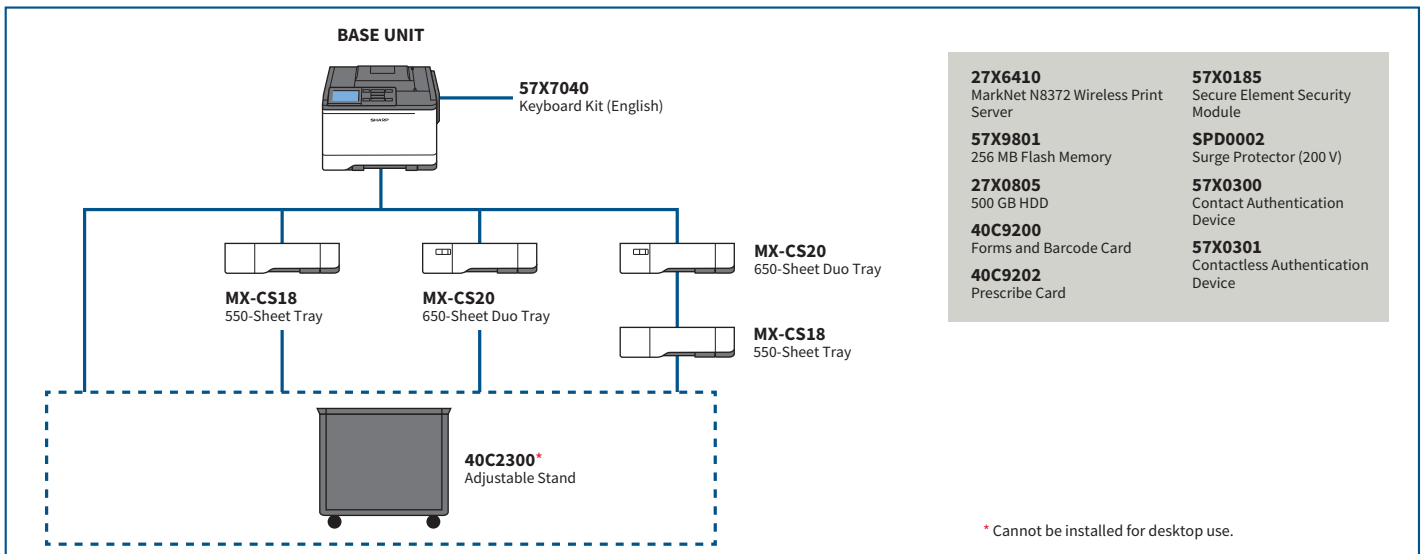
BASE UNIT

SHARP

57X7040
Keyboard Kit (English)

MX-CS18
550-Sheet Tray

MX-CS20
650-Sheet Duo Tray

MX-CS20
650-Sheet Duo Tray

MX-CS18
550-Sheet Tray

40C2300*
Adjustable Stand

27X6410
MarkNet N8372 Wireless Print Server

57X9801
256 MB Flash Memory

27X0805
500 GB HDD

40C9200
Forms and Barcode Card

40C9202
Prescribe Card

57X0185
Secure Element Security Module

SPD0002
Surge Protector (200 V)

57X0300
Contact Authentication Device

57X0301
Contactless Authentication Device

* Cannot be installed for desktop use.